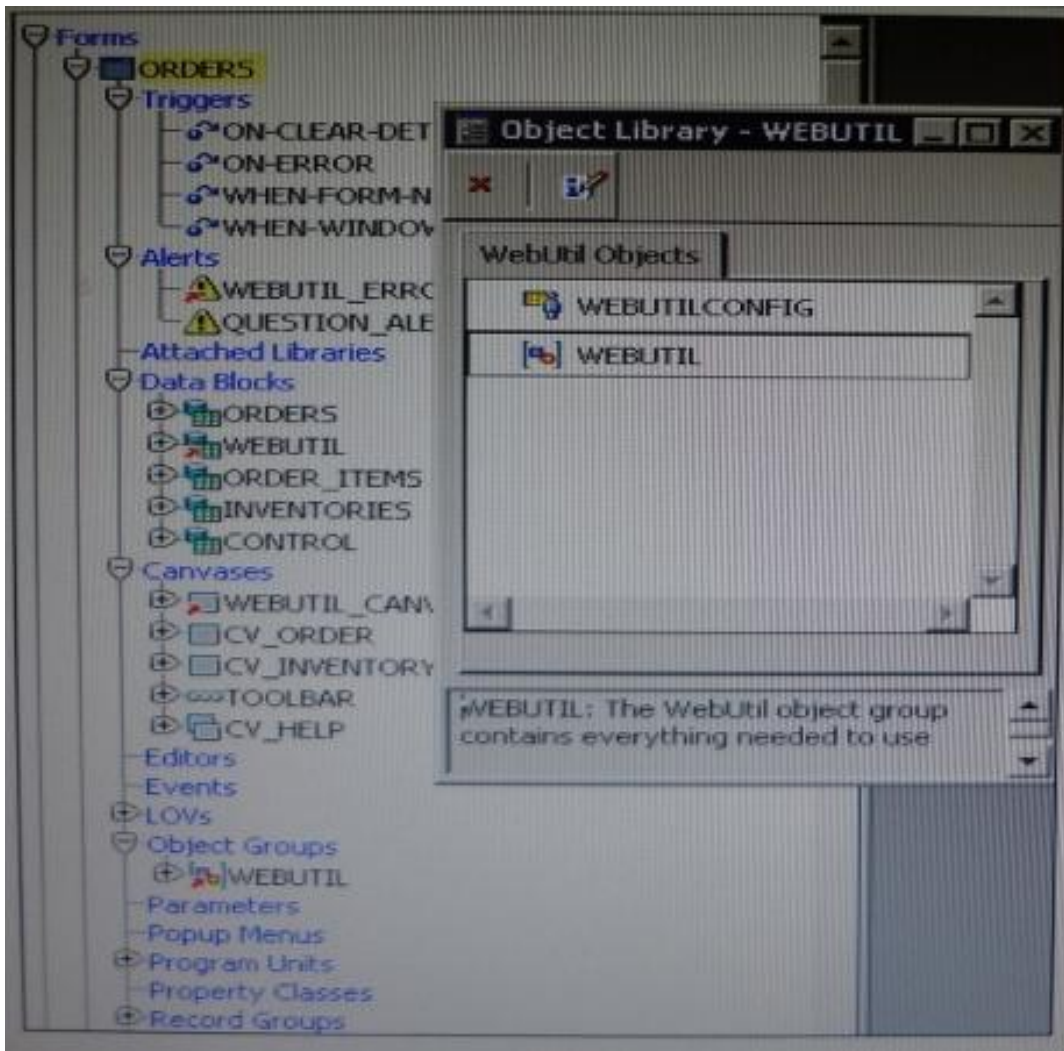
Forms
ORDERS
Triggers
ON-CLEAR-DET
ON-ERROR
WHEN-FORM-N
WHEN-WINDOV
Alerts
WEBUTIL_ERRC
QUESTION_ALE
Attached Libraries
Data Blocks
ORDERS
WEBUTIL
ORDER_ITEMS
INVENTORIES
CONTROL
Canvases
WEBUTIL_CANV
CV_ORDER
CV_INVENTORY
TOOLBAR
CV_HELP
Editors
Events
LOVs
Object Groups
WEBUTIL
Parameters
Popup Menus
Program Units
Property Classes
Record Groups

Object Library - WEBUTIL

WebUtil Objects
WEBUTILCONFIG
WEBUTIL

WEBUTIL: The WebUtil object group contains everything needed to use